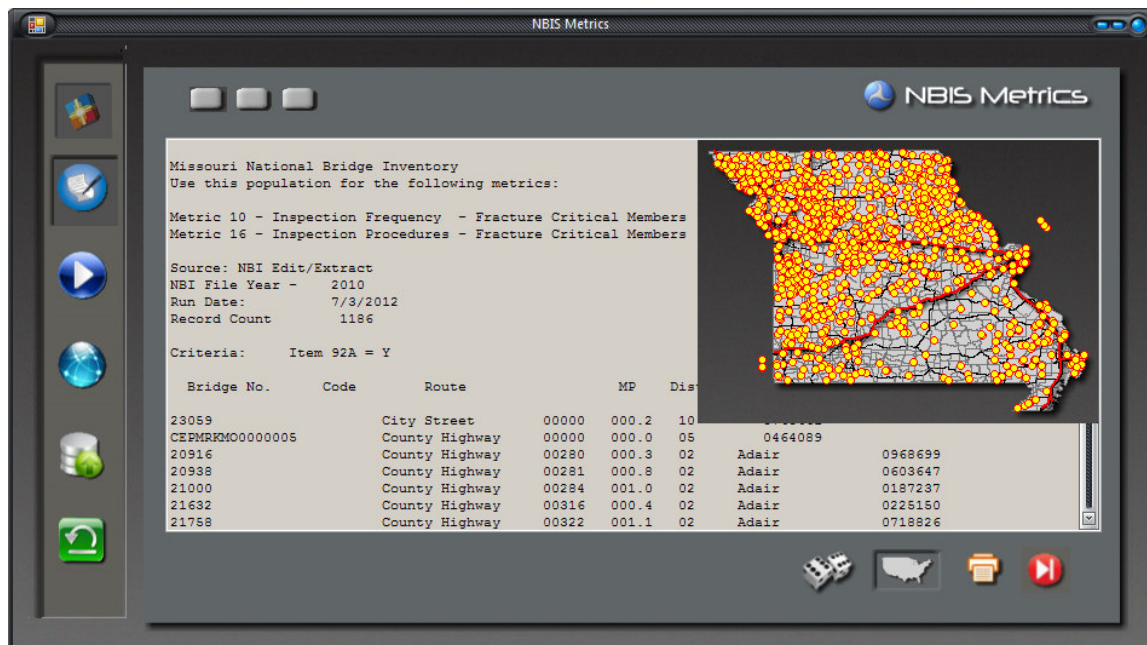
NBIS Metrics

NBIS Metrics

Missouri National Bridge Inventory
Use this population for the following metrics:

Metric 10 - Inspection Frequency - Fracture Critical Members
Metric 16 - Inspection Procedures - Fracture Critical Members

Source: NBI Edit/Extract
NBI File Year - 2010
Run Date: 7/3/2012
Record Count 1186

Criteria: Item 92A = Y

Bridge No. Code Route MP Dist

| | | | | | | |
|---|---|---|---|---|---|---|
| 23059 | City Street | 00000 | 000.2 | 10 | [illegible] | |
| CEPMRKMO0000005 | County Highway | 00000 | 000.0 | 05 | 0464089 | |
| 20916 | County Highway | 00280 | 000.3 | 02 | Adair | 0968699 |
| 20938 | County Highway | 00281 | 000.8 | 02 | Adair | 0603647 |
| 21000 | County Highway | 00284 | 001.0 | 02 | Adair | 0187237 |
| 21632 | County Highway | 00316 | 000.4 | 02 | Adair | 0225150 |
| 21758 | County Highway | 00322 | 001.1 | 02 | Adair | 0718826 |